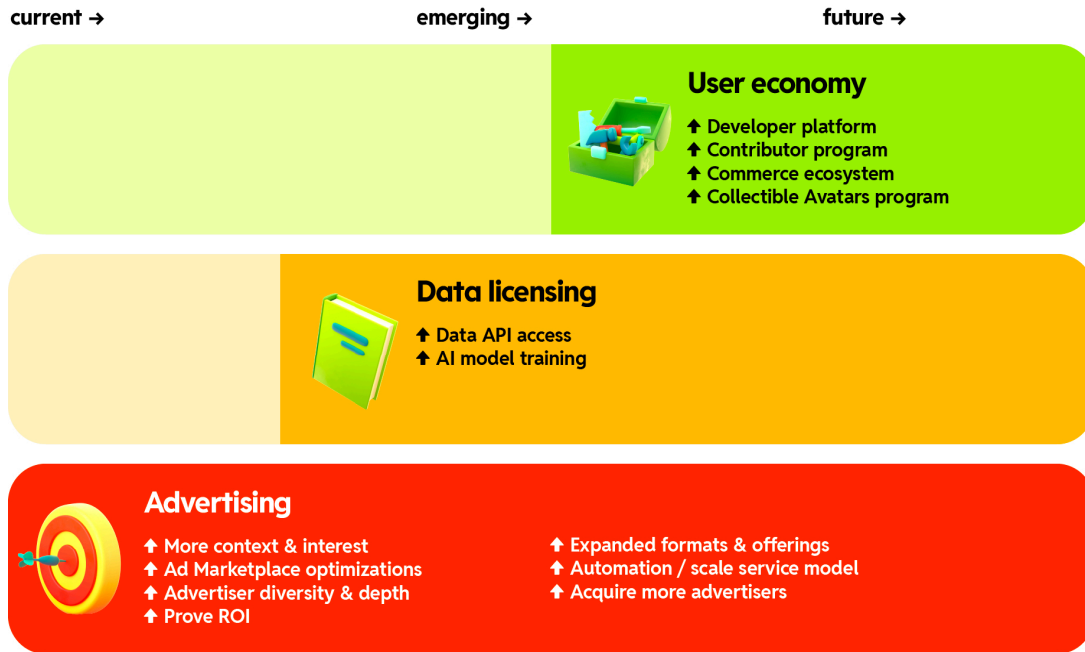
current → emerging → future →

User economy

🠅 Developer platform
🠅 Contributor program
🠅 Commerce ecosystem
🠅 Collectible Avatars program

Data licensing

🠅 Data API access
🠅 AI model training

Advertising

🠅 More context & interest
🠅 Ad Marketplace optimizations
🠅 Advertiser diversity & depth
🠅 Prove ROI

🠅 Expanded formats & offerings
🠅 Automation / scale service model
🠅 Acquire more advertisers